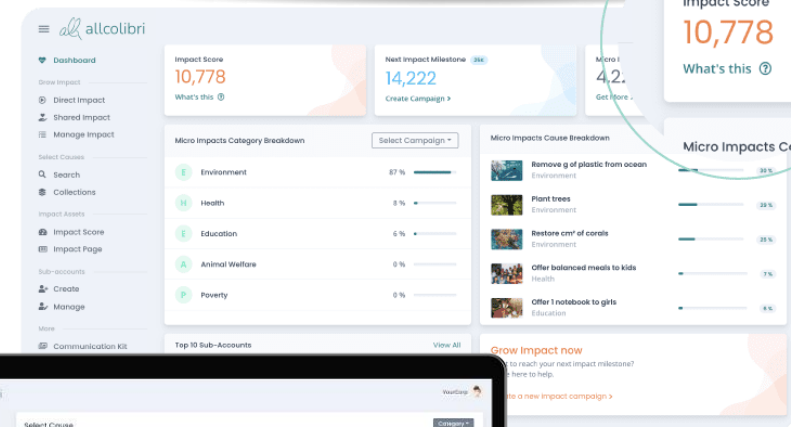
allcolibri

Dashboard

Grow Impact
Direct Impact
Shared Impact
Manage Impact

Select Causes
Search
Collections

Impact Assets
Impact Score
Impact Page

Sub-accounts
Create
Manage

More
Communication Kit

Impact Score
10,778
What's this

Next Impact Milestone 256
14,222
Create Campaign >

Micro I
4,2
Get More

Impact Score
10,778
What's this

Micro Impacts Category Breakdown
Select Campaign

| | | |
|---|---|---|
| E | Environment | 87 % |
| H | Health | 8 % |
| E | Education | 6 % |
| A | Animal Welfare | 0 % |
| P | Poverty | 0 % |

Micro Impacts Cause Breakdown

| | |
|---|---|
| Remove g of plastic from ocean<br>Environment | 30 % |
| Plant trees<br>Environment | 29 % |
| Restore cm² of corals<br>Environment | 25 % |
| Offer balanced meals to kids<br>Health | 7 % |
| Offer 1 notebook to girls<br>Education | 6 % |

Micro Impacts C

Top 10 Sub-Accounts
View All

Grow Impact now
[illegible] to reach your next impact milestone?
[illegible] here to help.
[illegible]te a new impact campaign >

YourCorp

Select Cause
Category